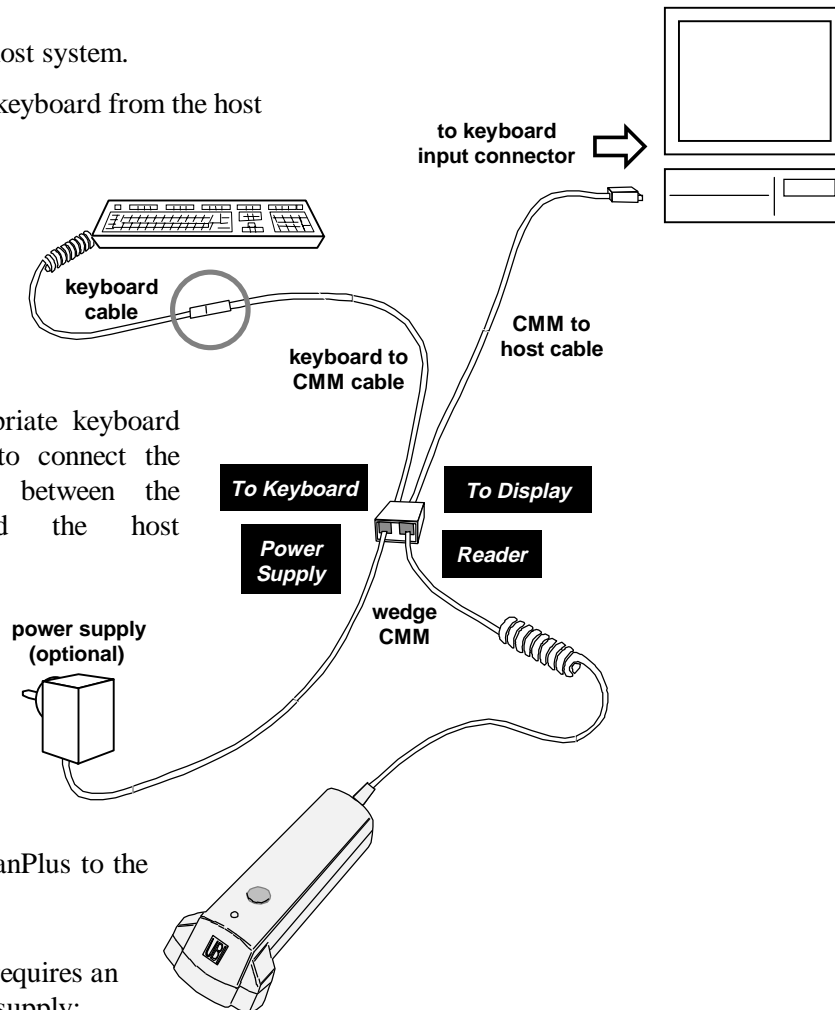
ost system.

keyboard from the host

to keyboard input connector

keyboard cable

CMM to host cable

keyboard to CMM cable

riate keyboard to connect the between the d the host

To Keyboard

To Display

Power Supply

Reader

wedge CMM

power supply (optional)

anPlus to the

equires an supply: